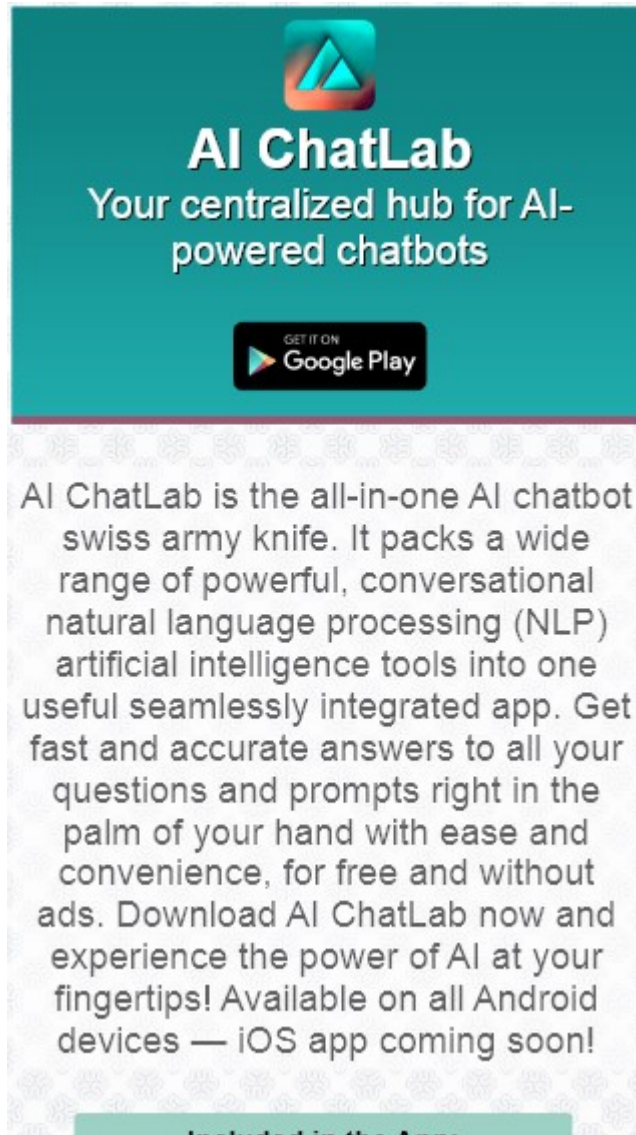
AI ChatLab

Your centralized hub for AI-powered chatbots

GET IT ON
Google Play

AI ChatLab is the all-in-one AI chatbot swiss army knife. It packs a wide range of powerful, conversational natural language processing (NLP) artificial intelligence tools into one useful seamlessly integrated app. Get fast and accurate answers to all your questions and prompts right in the palm of your hand with ease and convenience, for free and without ads. Download AI ChatLab now and experience the power of AI at your fingertips! Available on all Android devices — iOS app coming soon!

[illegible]